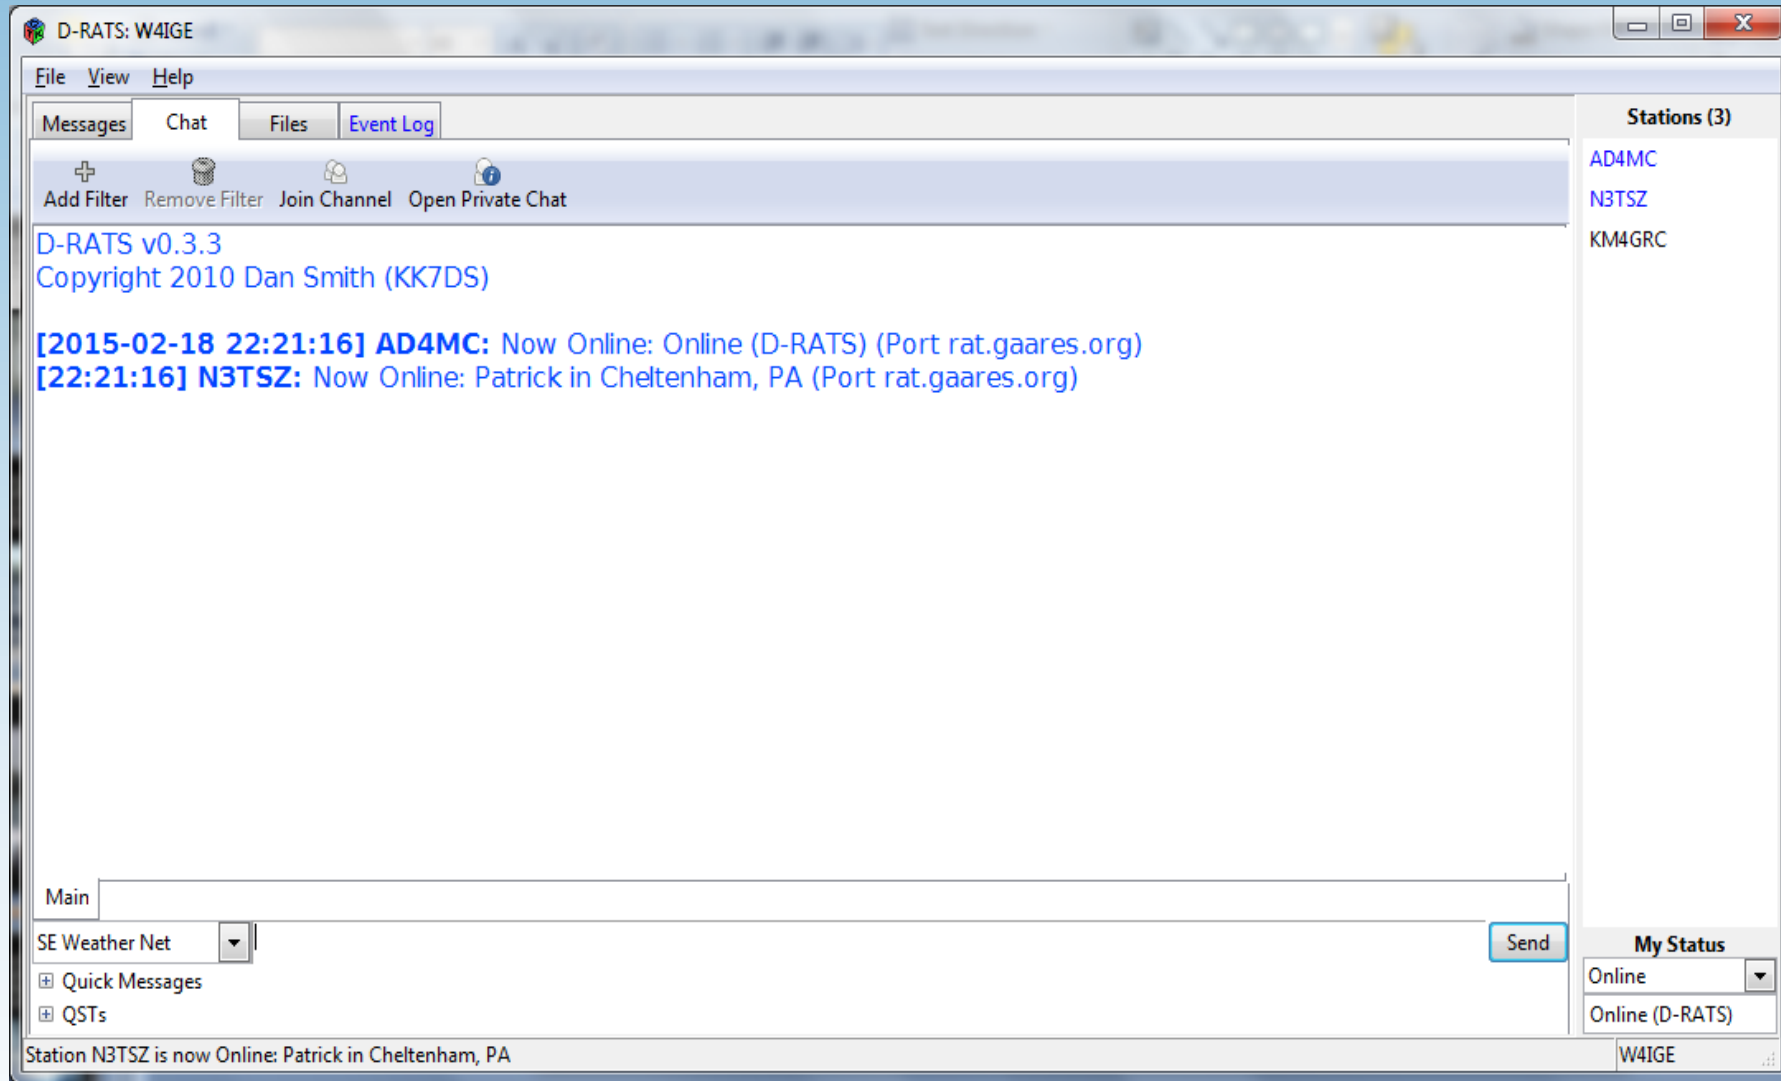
D-RATS: W4IGE

File View Help

Messages Chat Files Event Log

Add Filter Remove Filter Join Channel Open Private Chat

D-RATS v0.3.3
Copyright 2010 Dan Smith (KK7DS)

[2015-02-18 22:21:16] AD4MC: Now Online: Online (D-RATS) (Port rat.gaares.org)
[22:21:16] N3TSZ: Now Online: Patrick in Cheltenham, PA (Port rat.gaares.org)

Main

SE Weather Net

Send

Quick Messages

QSTs

Stations (3)

AD4MC
N3TSZ
KM4GRC

My Status

Online

Online (D-RATS)

Station N3TSZ is now Online: Patrick in Cheltenham, PA

W4IGE